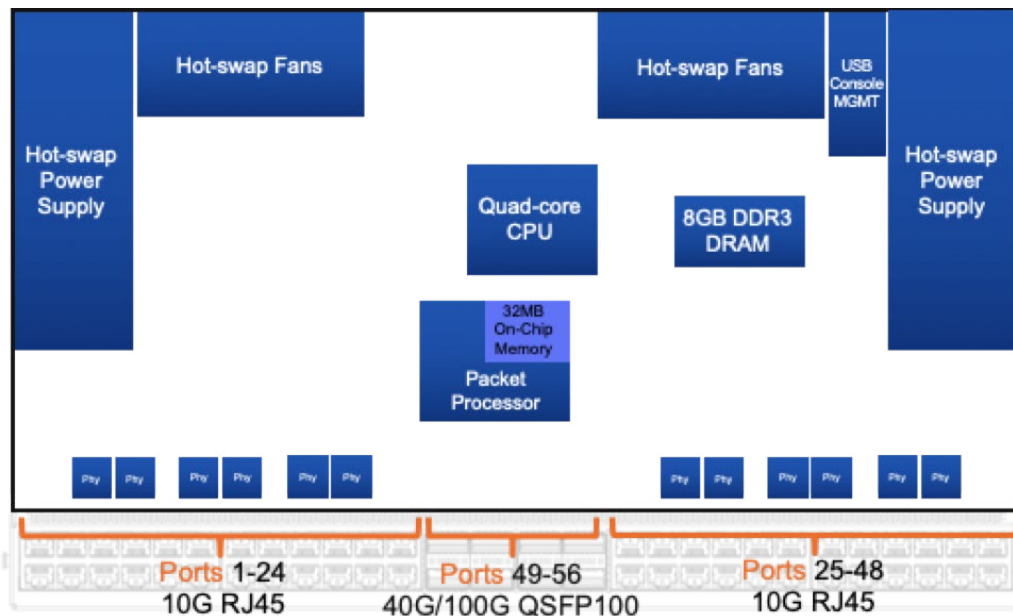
Hot-swap Power Supply

Hot-swap Fans

Hot-swap Fans

USB Console MGMT

Hot-swap Power Supply

Quad-core CPU

8GB DDR3 DRAM

32MB On-Chip Memory

Packet Processor

Phy Phy Phy Phy Phy Phy

Phy Phy Phy Phy Phy Phy

Ports 1-24
10G RJ45

Ports 49-56
40G/100G QSFP100

Ports 25-48
10G RJ45